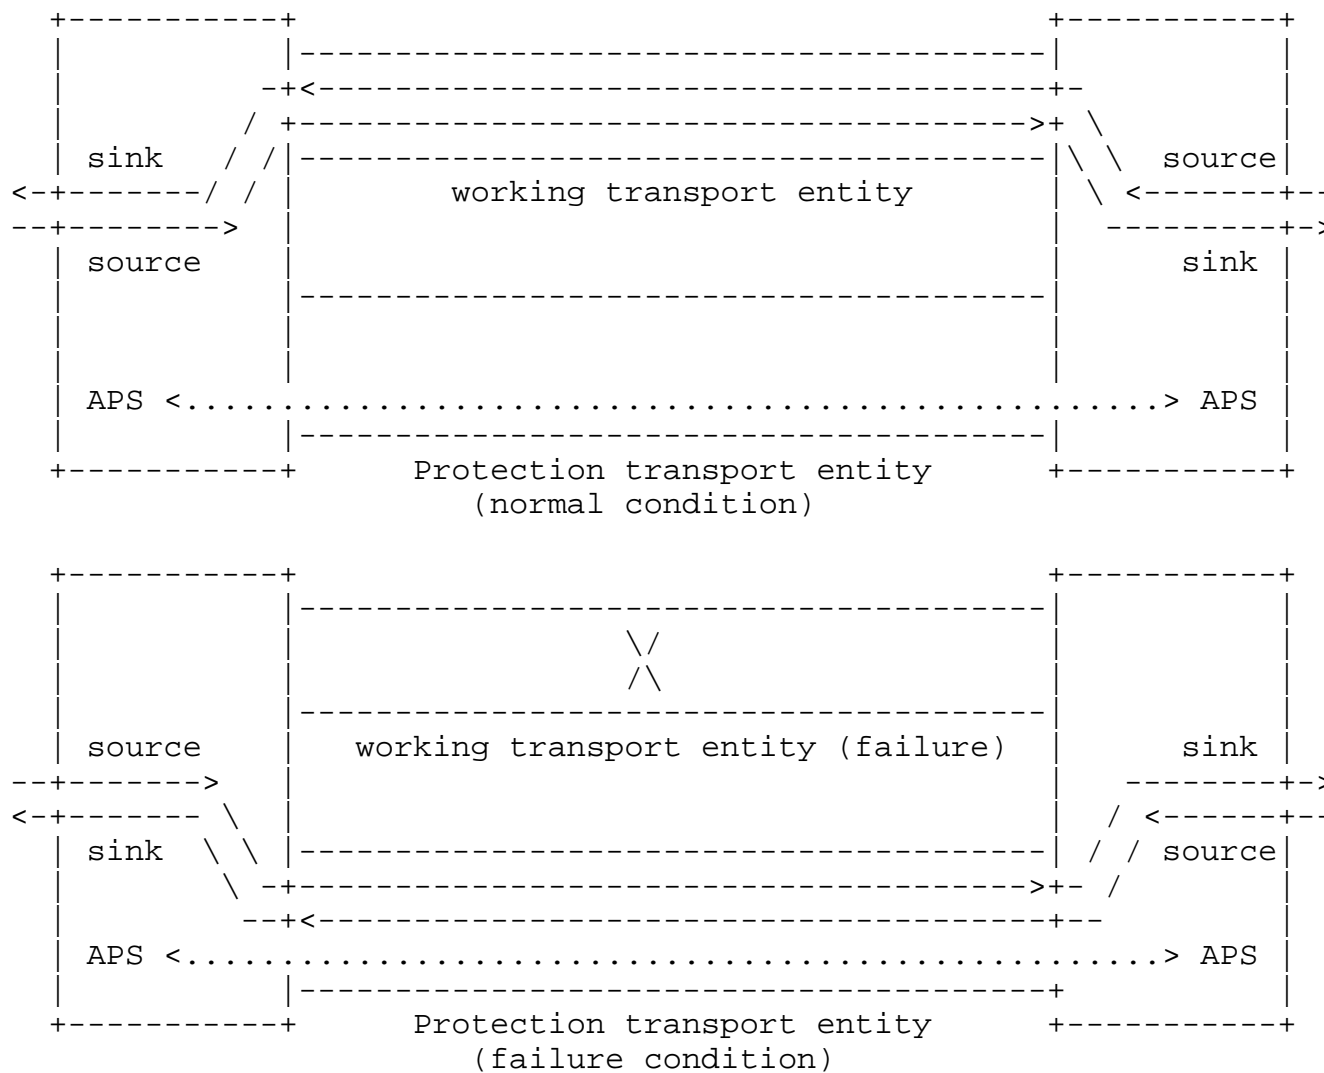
sink

source

working transport entity

source

sink

APS <...........................................................> APS

Protection transport entity
(normal condition)

source

working transport entity (failure)

sink

sink

source

APS <...........................................................> APS

Protection transport entity
(failure condition)